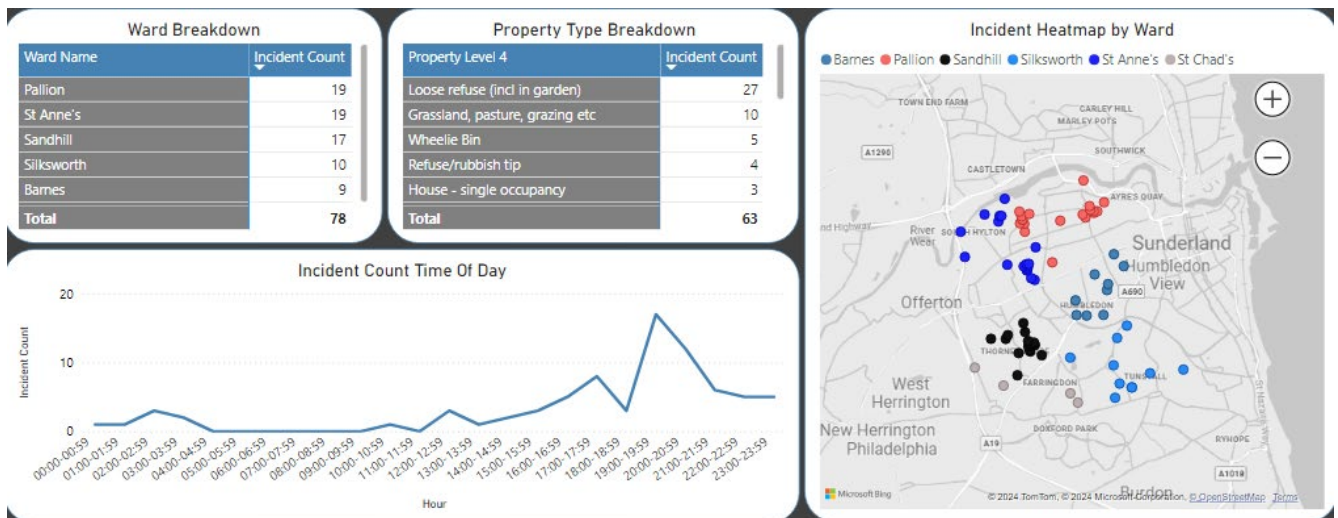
Ward Breakdown

| Ward Name | Incident Count |
|---|---|
| Pallion | 19 |
| St Anne's | 19 |
| Sandhill | 17 |
| Silksworth | 10 |
| Barnes | 9 |
| Total | 78 |

Property Type Breakdown

| Property Level 4 | Incident Count |
|---|---|
| Loose refuse (incl in garden) | 27 |
| Grassland, pasture, grazing etc | 10 |
| Wheelie Bin | 5 |
| Refuse/rubbish tip | 4 |
| House - single occupancy | 3 |
| Total | 63 |

Incident Heatmap by Ward

Barnes Pallion Sandhill Silksworth St Anne's St Chad's

+
−

TOWN END FARM
CARLEY HILL
MARLEY POTS
A1290
SOUTHWICK
CASTLETOWN
AYRE'S QUAY
nd Highway
River Wear
SOUTH HYLTON
Sunderland
Humbledon
View
A690
Offerton
HUMBLEDON
THORNEY
TUNSTALL
West
Herrington
FARRINGDON
New Herrington
Philadelphia
DOXFORD PARK
RYHOPE
A19
A1018
Burdon

Microsoft Bing
© 2024 TomTom, © 2024 Microsoft Corporation, © OpenStreetMap Terms

Incident Count Time Of Day

20
10
0
Incident Count

00:00-00:59
01:00-01:59
02:00-02:59
03:00-03:59
04:00-04:59
05:00-05:59
06:00-06:59
07:00-07:59
08:00-08:59
09:00-09:59
10:00-10:59
11:00-11:59
12:00-12:59
13:00-13:59
14:00-14:59
15:00-15:59
16:00-16:59
17:00-17:59
18:00-18:59
19:00-19:59
20:00-20:59
21:00-21:59
22:00-22:59
23:00-23:59

Hour